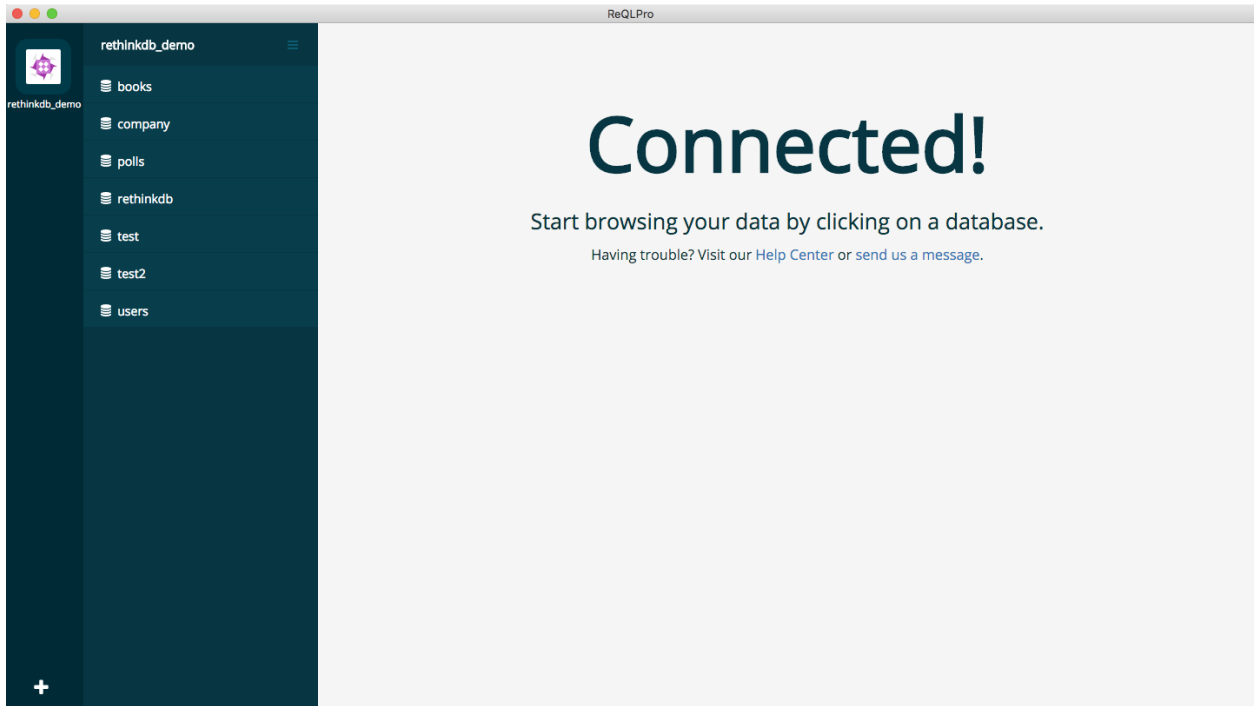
ReQLPro

rethinkdb_demo

rethinkdb_demo

books

company

polls

rethinkdb

test

test2

users

+

Connected!

Start browsing your data by clicking on a database.

Having trouble? Visit our Help Center or send us a message.